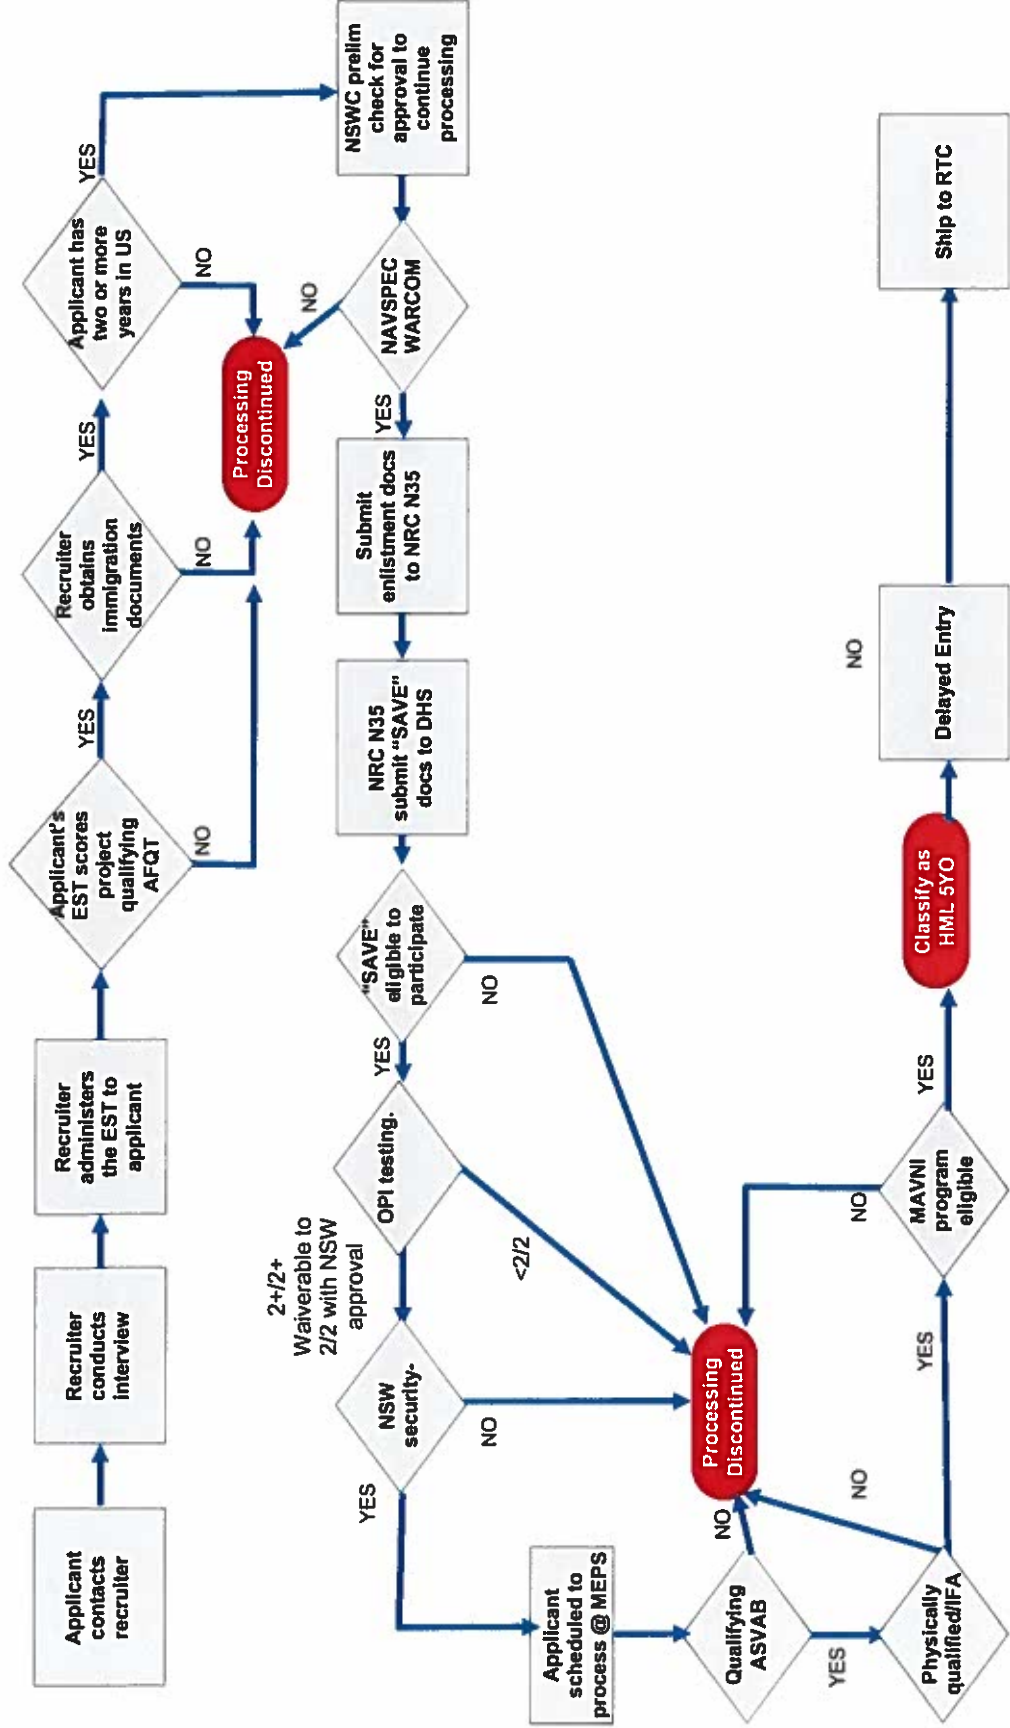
Applicant contacts recruiter

Recruiter conducts interview

Recruiter administers the EST to applicant

Applicant's EST scores project qualifying AFQT

YES

NO

Recruiter obtains immigration documents

YES

NO

Applicant has two or more years in US

YES

NO

Processing Discontinued

NSWC prelim check for approval to continue processing

NAVSPEC WARCOM

NO

YES

Submit enlistment docs to NRC N35

NRC N35 submit "SAVE" docs to DHS

"SAVE" eligible to participate

NO

YES

OPI testing.

<2/2

2+/2+ Waiverable to 2/2 with NSW approval

NSW security-

NO

YES

Applicant scheduled to process @ MEPS

Qualifying ASVAB

NO

YES

Physically qualified/IFA

NO

YES

Processing Discontinued

MAVNI program eligible

NO

YES

Classify as HML 5YO

Delayed Entry

NO

Ship to RTC